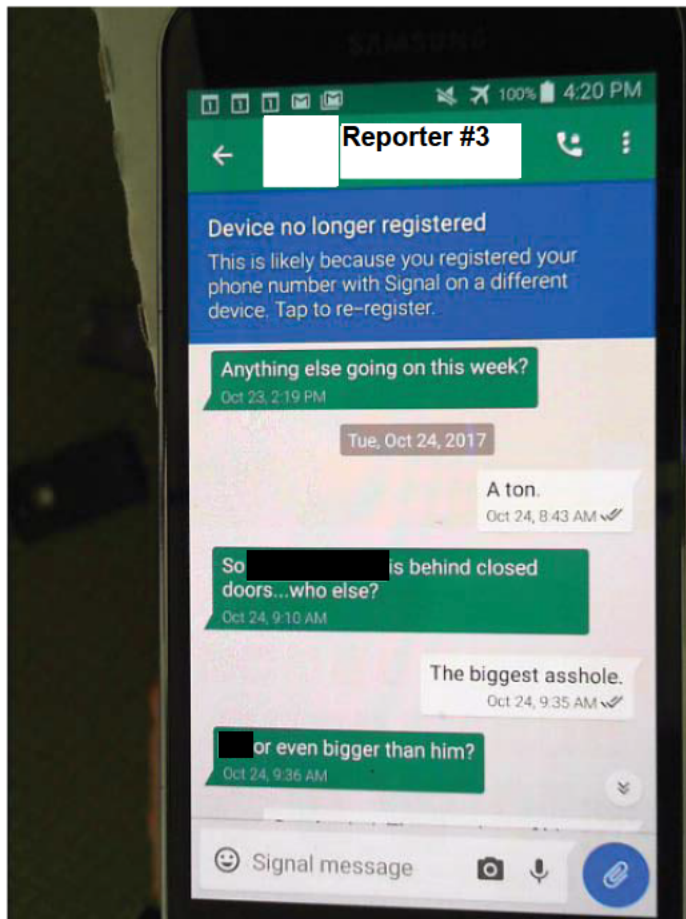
SAMSUNG

100% 4:20 PM

Reporter #3

Device no longer registered
This is likely because you registered your phone number with Signal on a different device. Tap to re-register.

Anything else going on this week?
Oct 23, 2:19 PM

Tue, Oct 24, 2017

A ton.
Oct 24, 8:43 AM

So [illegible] is behind closed doors...who else?
Oct 24, 9:10 AM

The biggest asshole.
Oct 24, 9:35 AM

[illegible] or even bigger than him?
Oct 24, 9:36 AM

Signal message